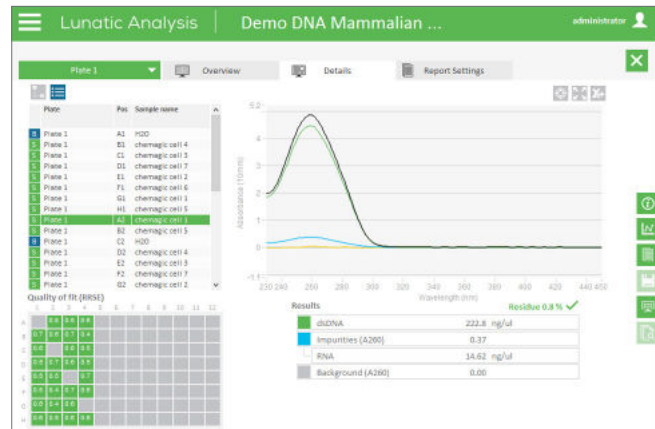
Lunatic Analysis | Demo DNA Mammalian ...

administrator

Plate 1

Overview

Details

Report Settings

| | Plate | Pos | Sample name |
|---|---|---|---|
| B | Plate 1 | A1 | H2O |
| S | Plate 1 | B1 | chemagic cell 4 |
| S | Plate 1 | C1 | chemagic cell 3 |
| S | Plate 1 | D1 | chemagic cell 7 |
| S | Plate 1 | E1 | chemagic cell 2 |
| S | Plate 1 | F1 | chemagic cell 6 |
| S | Plate 1 | G1 | chemagic cell 1 |
| S | Plate 1 | H1 | chemagic cell 5 |
| S | Plate 1 | A2 | chemagic cell 1 |
| S | Plate 1 | B2 | chemagic cell 5 |
| B | Plate 1 | C2 | H2O |
| S | Plate 1 | D2 | chemagic cell 4 |
| S | Plate 1 | E2 | chemagic cell 3 |
| S | Plate 1 | F2 | chemagic cell 7 |
| S | Plate 1 | G2 | chemagic cell 2 |

Quality of fit (RRSE)

1 2 3 4 5 6 7 8 9 10 11 12

A B C D E F G H

0.6 0.6 0.6
0.7 0.6 0.7 0.6
0.6 0.6
0.6 0.7 0.6 0.6
0.5 0.7 0.7
0.6 0.6 0.7 0.6
0.6 0.6 0.6
0.6 0.6 0.6 0.6

5.2
4
3
2
1
0
-1.1

Absorbance (10mm)

230 240 260 280 300 320 340 360 380 400 420 440 450

Wavelength (nm)

Results

Residue 0.8 %

| | | |
|---|---|---|
| dsDNA | 222.8 | ng/ul |
| Impurities (A260) | 0.37 | |
| RNA | 14.62 | ng/ul |
| Background (A260) | 0.00 | |